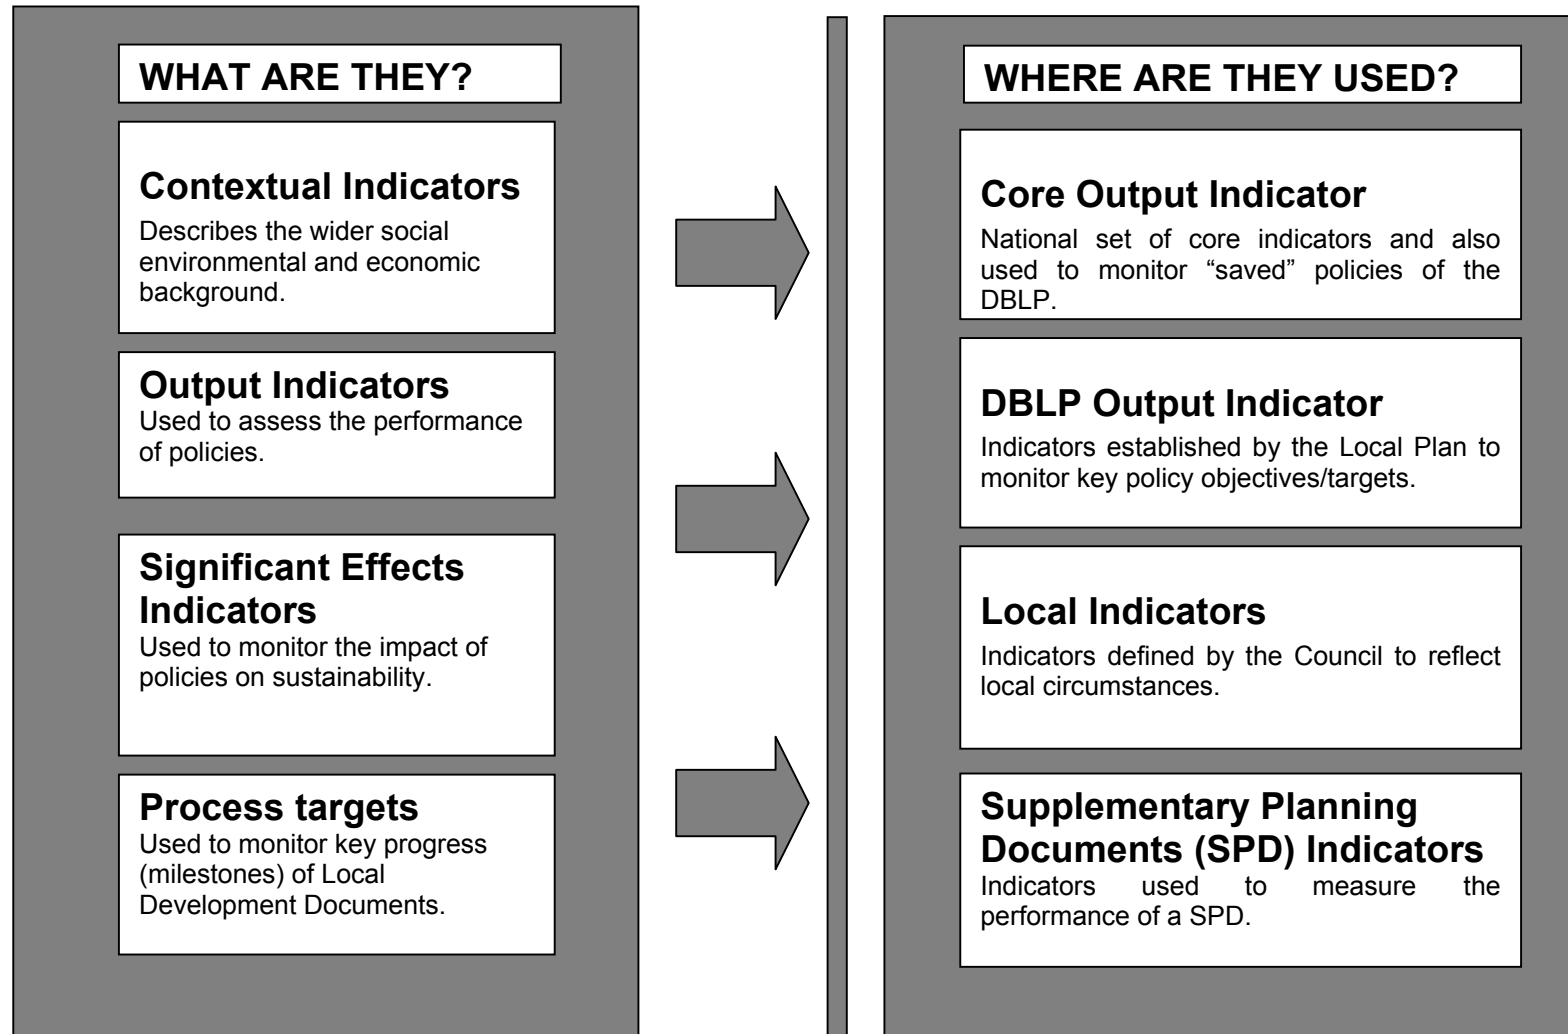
WHAT ARE THEY?

Contextual Indicators
Describes the wider social environmental and economic background.

Output Indicators
Used to assess the performance of policies.

Significant Effects Indicators
Used to monitor the impact of policies on sustainability.

Process targets
Used to monitor key progress (milestones) of Local Development Documents.

WHERE ARE THEY USED?

Core Output Indicator
National set of core indicators and also used to monitor "saved" policies of the DBLP.

DBLP Output Indicator
Indicators established by the Local Plan to monitor key policy objectives/targets.

Local Indicators
Indicators defined by the Council to reflect local circumstances.

Supplementary Planning Documents (SPD) Indicators
Indicators used to measure the performance of a SPD.